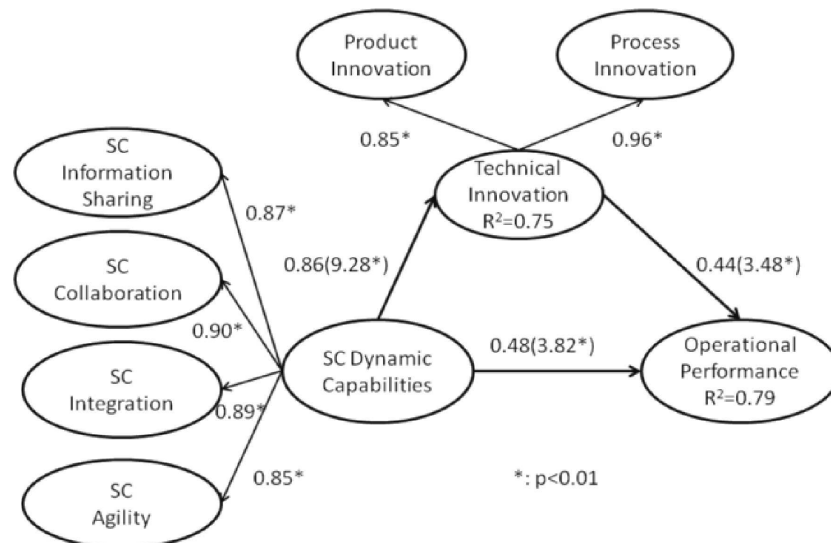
Product Innovation

Process Innovation

0.85*

0.96*

SC Information Sharing

0.87*

Technical Innovation $R^2$=0.75

SC Collaboration

0.86(9.28*)

0.44(3.48*)

0.90*

SC Dynamic Capabilities

0.48(3.82*)

Operational Performance $R^2$=0.79

SC Integration

0.89*

0.85*

*: p<0.01

SC Agility